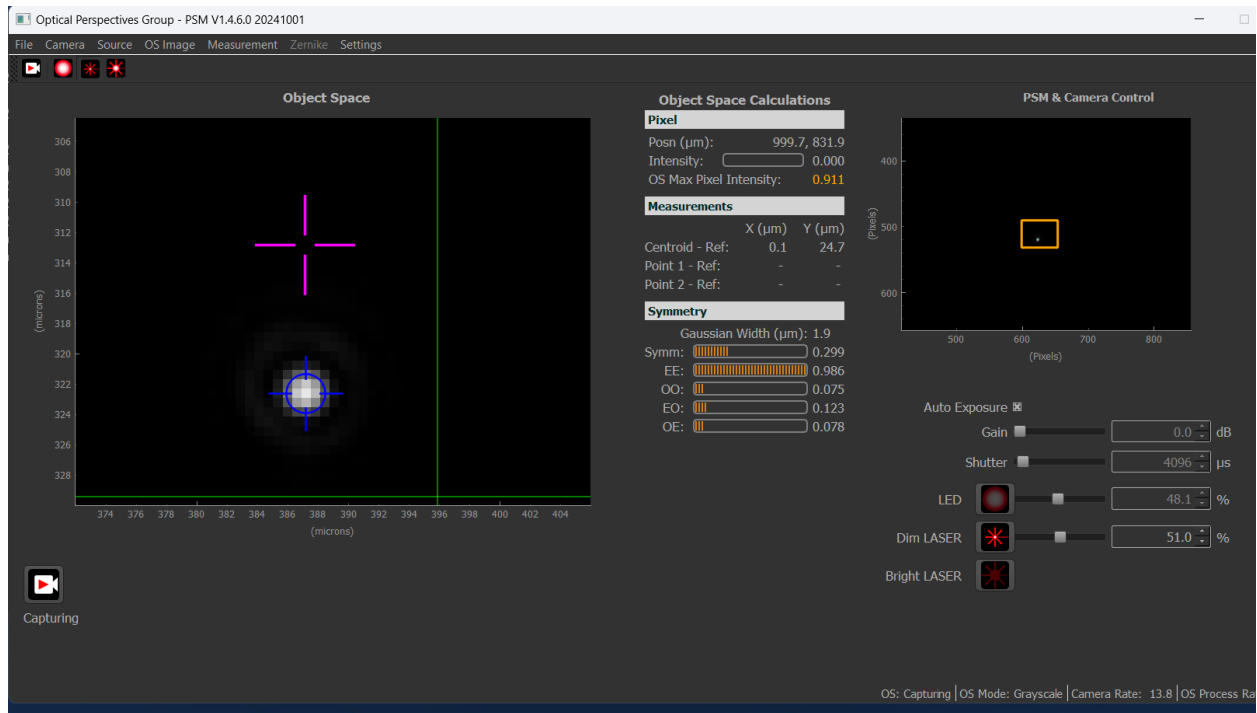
Optical Perspectives Group - PSM V1.4.6.0 20241001

File Camera Source OS Image Measurement Zernike Settings

Object Space

306
308
310
312
314
316
318
320
322
324
326
328

(microns)

374 376 378 380 382 384 386 388 390 392 394 396 398 400 402 404

(microns)

Capturing

Object Space Calculations

Pixel

Posn (µm): 999.7, 831.9
Intensity: 0.000
OS Max Pixel Intensity: 0.911

Measurements

| | X (µm) | Y (µm) |
|---|---|---|
| Centroid - Ref: | 0.1 | 24.7 |
| Point 1 - Ref: | - | - |
| Point 2 - Ref: | - | - |

Symmetry

Gaussian Width (µm): 1.9
Symm: 0.299
EE: 0.986
OO: 0.075
EO: 0.123
OE: 0.078

PSM & Camera Control

400
500
600
(Pixels)
500 600 700 800
(Pixels)

Auto Exposure

Gain 0.0 dB
Shutter 4096 µs
LED 48.1 %
Dim LASER 51.0 %
Bright LASER

OS: Capturing | OS Mode: Grayscale | Camera Rate: 13.8 | OS Process Ra